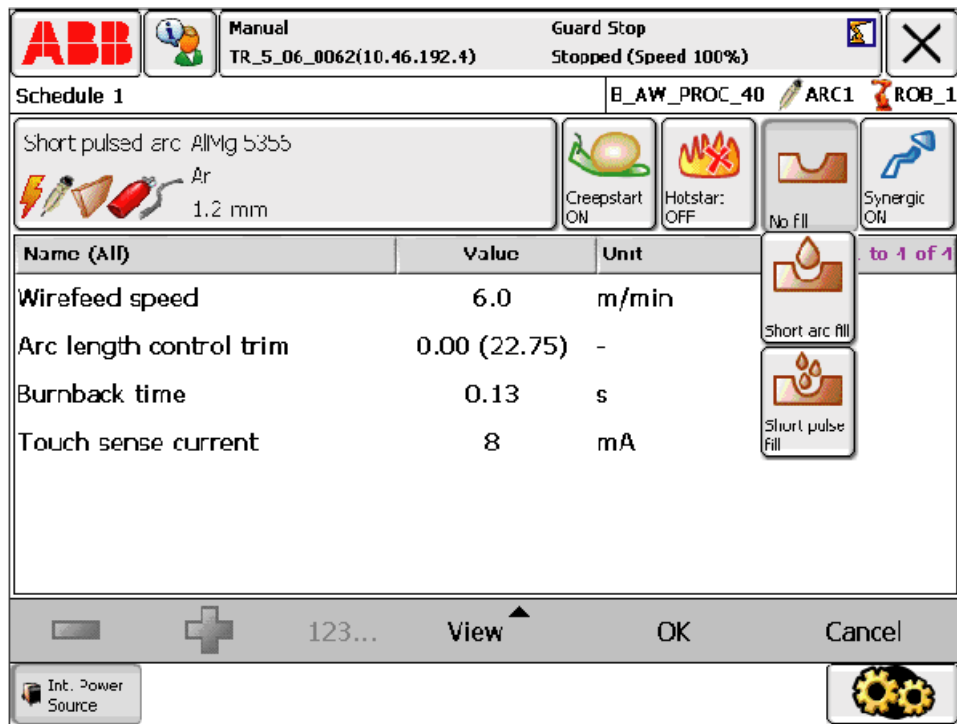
ABB

Manual
TR_5_06_0062(10.46.192.4)

Guard Stop
Stopped (Speed 100%)

Schedule 1

B_AW_PROC_40 ARC1 ROB_1

Short pulsed arc AlMg 5356
Ar
1.2 mm

Creepstart ON

Hotstart OFF

No fill

Synergic ON

| Name (All) | Value | Unit |
|---|---|---|
| Wirefeed speed | 6.0 | m/min |
| Arc length control trim | 0.00 (22.75) | - |
| Burnback time | 0.13 | s |
| Touch sense current | 8 | mA |

. to 4 of 4

Short arc fill

Short pulse fill

123...

View

OK

Cancel

Int. Power Source